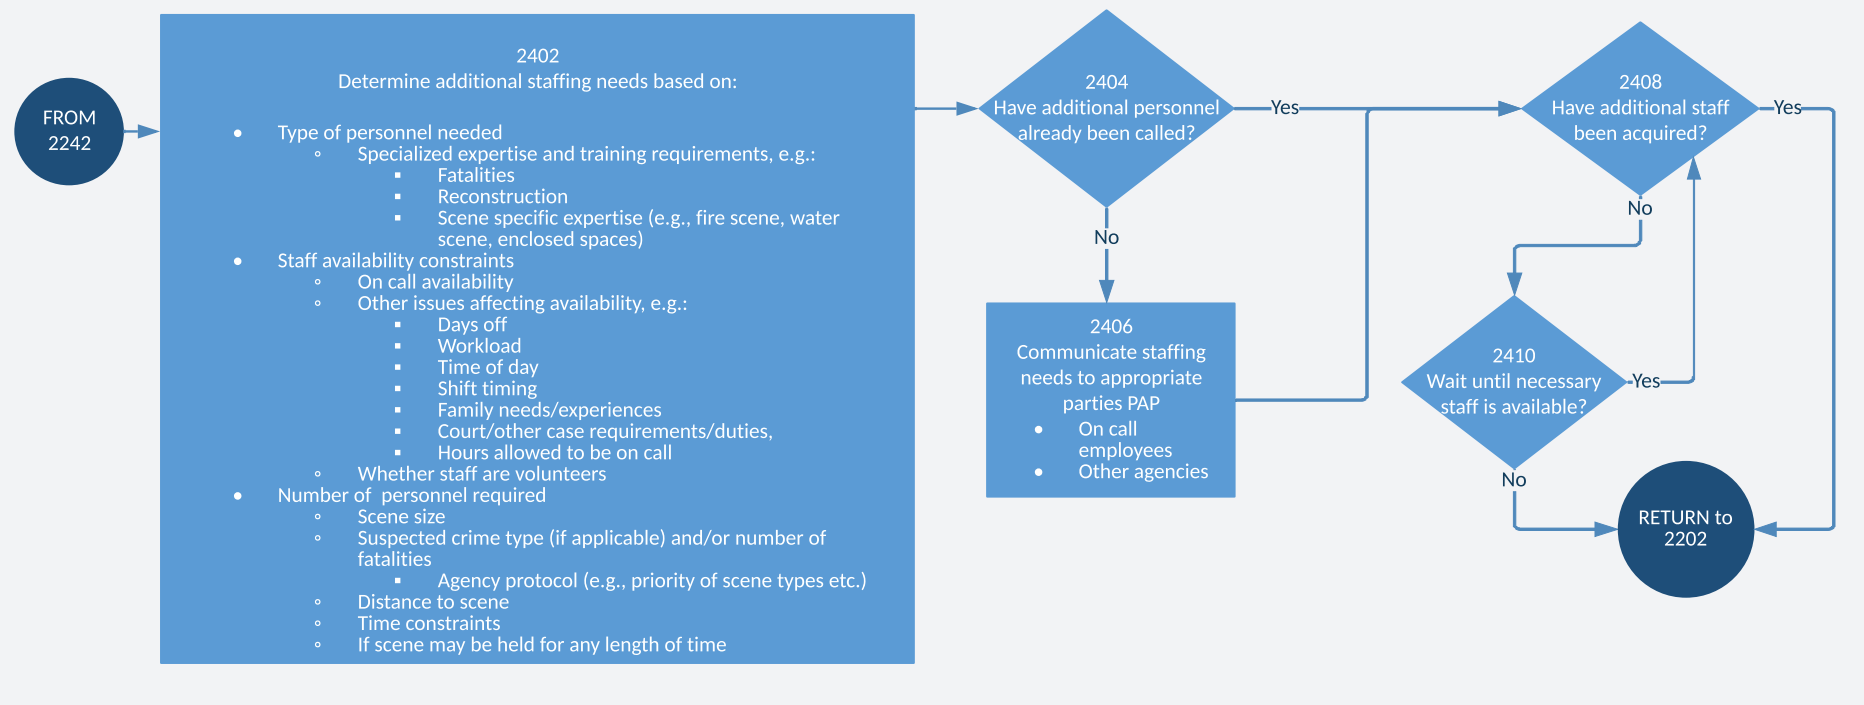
FROM 2242

2402
Determine additional staffing needs based on:

- Type of personnel needed
  - Specialized expertise and training requirements, e.g.:
    - Fatalities
    - Reconstruction
    - Scene specific expertise (e.g., fire scene, water scene, enclosed spaces)
- Staff availability constraints
  - On call availability
  - Other issues affecting availability, e.g.:
    - Days off
    - Workload
    - Time of day
    - Shift timing
    - Family needs/experiences
    - Court/other case requirements/duties,
    - Hours allowed to be on call
  - Whether staff are volunteers
- Number of personnel required
  - Scene size
  - Suspected crime type (if applicable) and/or number of fatalities
    - Agency protocol (e.g., priority of scene types etc.)
  - Distance to scene
  - Time constraints
  - If scene may be held for any length of time

2404
Have additional personnel already been called?

Yes

No

2406
Communicate staffing needs to appropriate parties PAP
- On call employees
- Other agencies

2408
Have additional staff been acquired?

Yes

No

2410
Wait until necessary staff is available?

Yes

No

RETURN to 2202